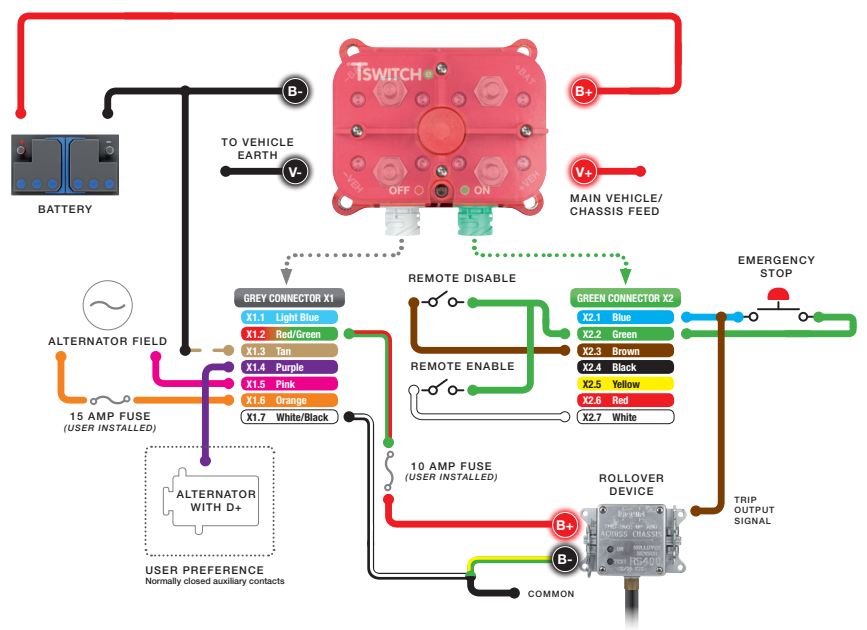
TSWITCH

B-

B+

TO VEHICLE EARTH

V-

V+

BATTERY

OFF

ON

MAIN VEHICLE/ CHASSIS FEED

REMOTE DISABLE

EMERGENCY STOP

GREY CONNECTOR X1

| | |
|---|---|
| X1.1 | Light Blue |
| X1.2 | Red/Green |
| X1.3 | Tan |
| X1.4 | Purple |
| X1.5 | Pink |
| X1.6 | Orange |
| X1.7 | White/Black |

GREEN CONNECTOR X2

| | |
|---|---|
| X2.1 | Blue |
| X2.2 | Green |
| X2.3 | Brown |
| X2.4 | Black |
| X2.5 | Yellow |
| X2.6 | Red |
| X2.7 | White |

ALTERNATOR FIELD

REMOTE ENABLE

15 AMP FUSE
(USER INSTALLED)

10 AMP FUSE
(USER INSTALLED)

ALTERNATOR WITH D+

ROLLOVER DEVICE

TRIP OUTPUT SIGNAL

B+

B-

USER PREFERENCE
Normally closed auxiliary contacts

COMMON